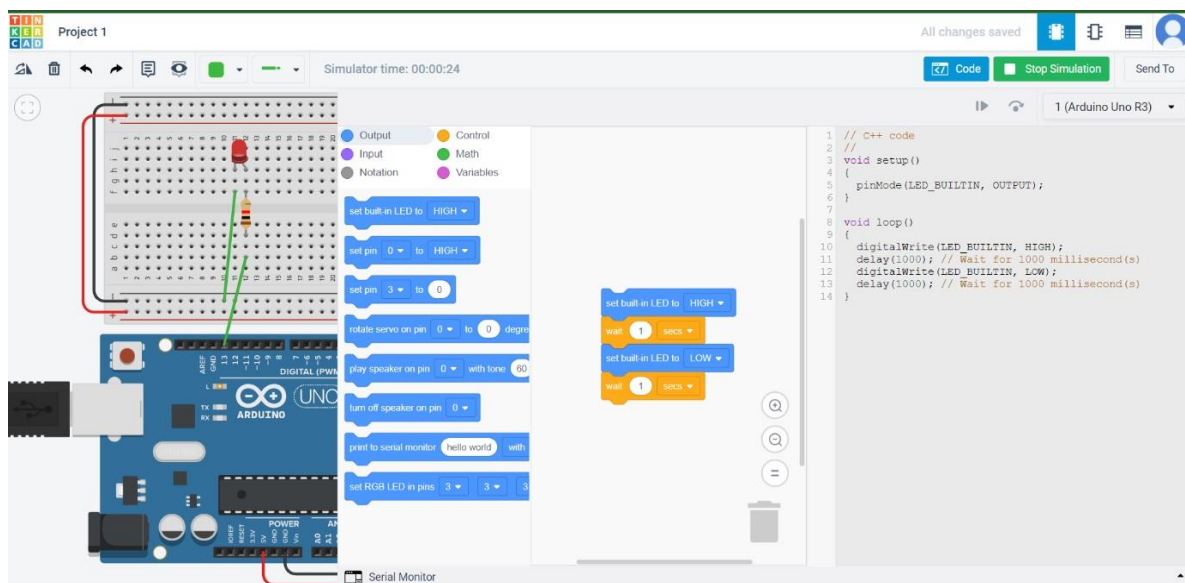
TIN KER CAD

Project 1

All changes saved

Simulator time: 00:00:24

Code

Stop Simulation

Send To

1 (Arduino Uno R3)

Output
Control
Input
Math
Notation
Variables

set built-in LED to HIGH

set pin 0 to HIGH

set pin 3 to 0

rotate servo on pin 0 to 0 degre

play speaker on pin 0 with tone 60

turn off speaker on pin 0

print to serial monitor hello world with

set RGB LED in pins 3 3 3

set built-in LED to HIGH
wait 1 secs
set built-in LED to LOW
wait 1 secs

1 // C++ code
2 //
3 void setup()
4 {
5 pinMode(LED_BUILTIN, OUTPUT);
6 }
7
8 void loop()
9 {
10 digitalWrite(LED_BUILTIN, HIGH);
11 delay(1000); // Wait for 1000 millisecond(s)
12 digitalWrite(LED_BUILTIN, LOW);
13 delay(1000); // Wait for 1000 millisecond(s)
14 }

DIGITAL (PWM
ARDUINO
UNO
TX
RX
L
AREF
GND
13
12
~11
~10
~9
8
7
~6
~5
4
POWER
IOREF
RESET
3.3V
5V
GND
GND
Vin
AN
A0
A1

Serial Monitor